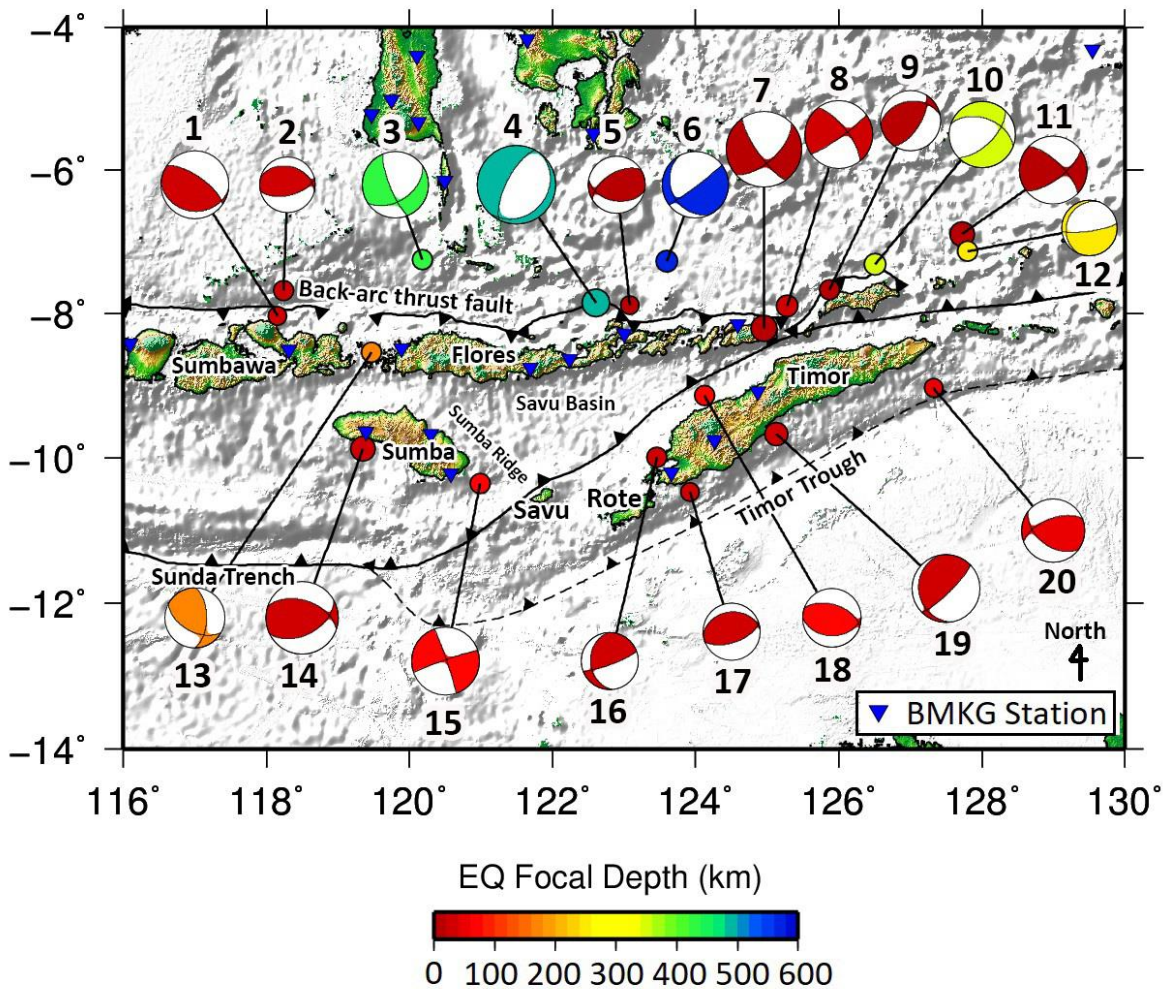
−4°
−6°
−8°
−10°
−12°
−14°
116°
118°
120°
122°
124°
126°
128°
130°
1
2
3
4
5
6
7
8
9
10
11
12
Back-arc thrust fault
Sumbawa
Flores
Savu Basin
Timor
Sumba
Sumba Ridge
Savu
Rote
Timor Trough
Sunda Trench
13
14
15
16
17
18
19
20
North
BMKG Station
EQ Focal Depth (km)
0 100 200 300 400 500 600